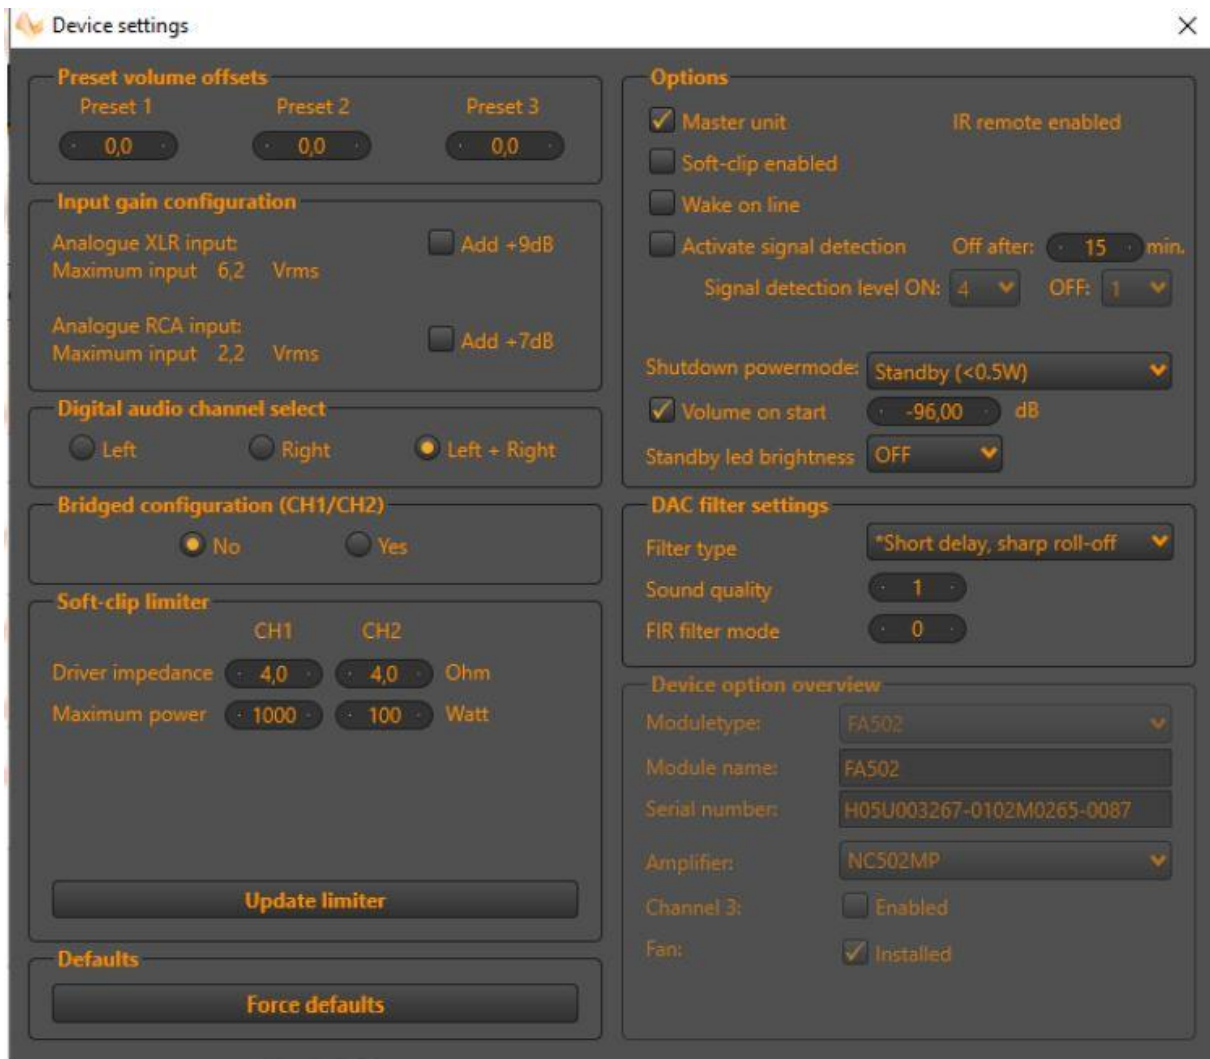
Device settings

×

Preset volume offsets

Preset 1 Preset 2 Preset 3

0,0 0,0 0,0

Input gain configuration

Analogue XLR input:
Maximum input 6,2 Vrms

Add +9dB

Analogue RCA input:
Maximum input 2,2 Vrms

Add +7dB

Digital audio channel select

Left Right Left + Right

Bridged configuration (CH1/CH2)

No Yes

Soft-clip limiter

CH1 CH2

Driver impedance 4,0 4,0 Ohm

Maximum power 1000 100 Watt

Update limiter

Defaults

Force defaults

Options

Master unit IR remote enabled

Soft-clip enabled

Wake on line

Activate signal detection Off after: 15 min.

Signal detection level ON: 4 OFF: 1

Shutdown powermode: Standby (<0.5W)

Volume on start -96,00 dB

Standby led brightness OFF

DAC filter settings

Filter type *Short delay, sharp roll-off

Sound quality 1

FIR filter mode 0

Device option overview

Moduletype: FA502

Module name: FA502

Serial number: H05U003267-0102M0265-0087

Amplifier: NC502MP

Channel 3: Enabled

Fan: Installed